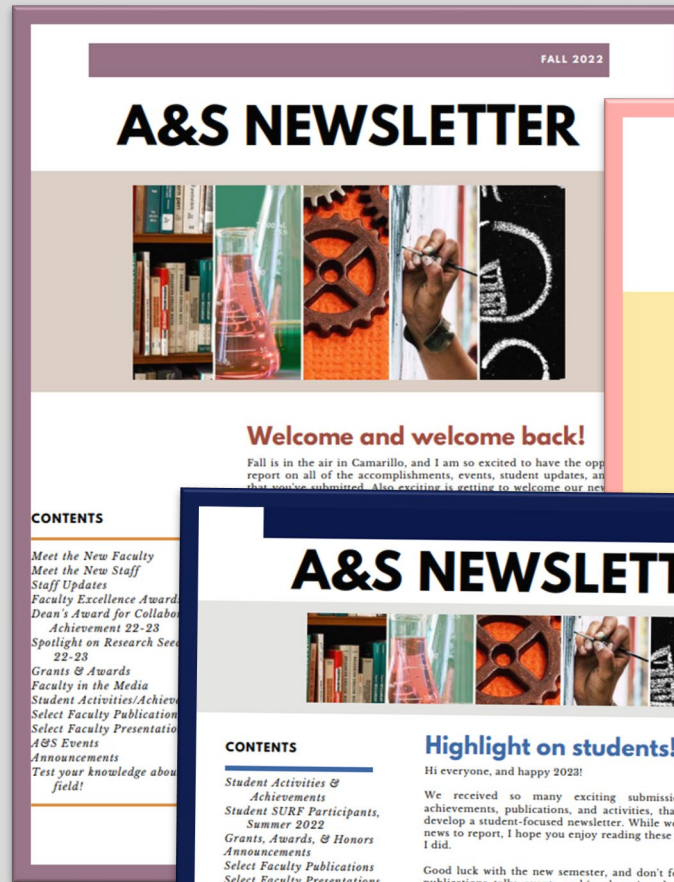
FALL 2022

A&S NEWSLETTER

Welcome and welcome back!

Fall is in the air in Camarillo, and I am so excited to have the opp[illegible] report on all of the accomplishments, events, student updates, an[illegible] that you've submitted. Also exciting is getting to welcome our ne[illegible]

CONTENTS

Meet the New Faculty
Meet the New Staff
Staff Updates
Faculty Excellence Award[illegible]
Dean's Award for Collabo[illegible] Achievement 22-23
Spotlight on Research See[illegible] 22-23
Grants & Awards
Faculty in the Media
Student Activities/Achiev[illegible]
Select Faculty Publication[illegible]
Select Faculty Presentatio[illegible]
A&S Events
Announcements
Test your knowledge abou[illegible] field!

A&S NEWSLETT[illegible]

CONTENTS

Student Activities & Achievements
Student SURF Participants, Summer 2022
Grants, Awards, & Honors
Announcements
Select Faculty Publications
Select Faculty Presentations

Highlight on students!

Hi everyone, and happy 2023!

We received so many exciting submissi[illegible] achievements, publications, and activities, tha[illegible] develop a student-focused newsletter. While w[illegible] news to report, I hope you enjoy reading these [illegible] I did.

Good luck with the new semester, and don't f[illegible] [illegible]